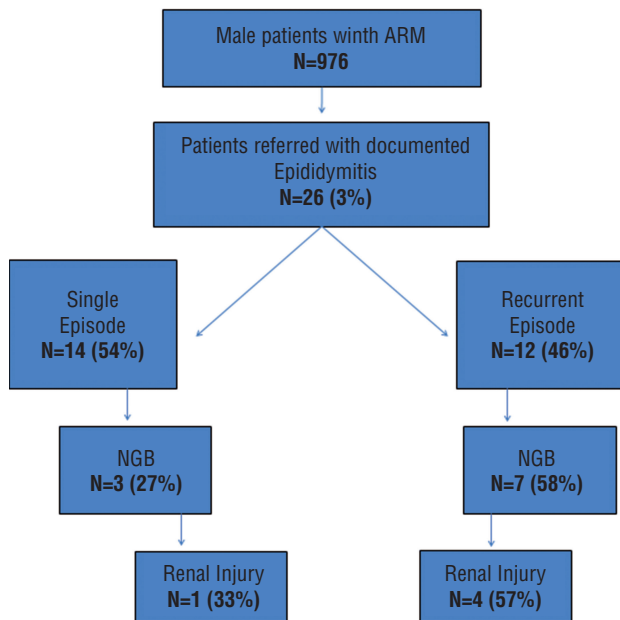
Male patients winth ARM
N=976

Patients referred with documented Epididymitis
N=26 (3%)

Single Episode
N=14 (54%)

Recurrent Episode
N=12 (46%)

NGB
N=3 (27%)

NGB
N=7 (58%)

Renal Injury
N=1 (33%)

Renal Injury
N=4 (57%)